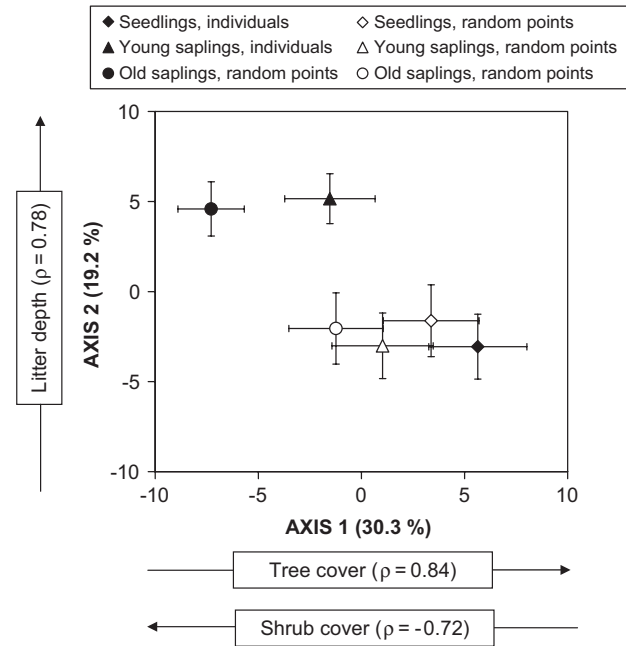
◆ Seedlings, individuals ◇ Seedlings, random points
▲ Young saplings, individuals △ Young saplings, random points
● Old saplings, random points ○ Old saplings, random points

Litter depth ($\rho = 0.78$)

AXIS 2 (19.2 %)

10
5
0
-5
-10

-10 -5 0 5 10

AXIS 1 (30.3 %)

Tree cover ($\rho = 0.84$)

Shrub cover ($\rho = -0.72$)